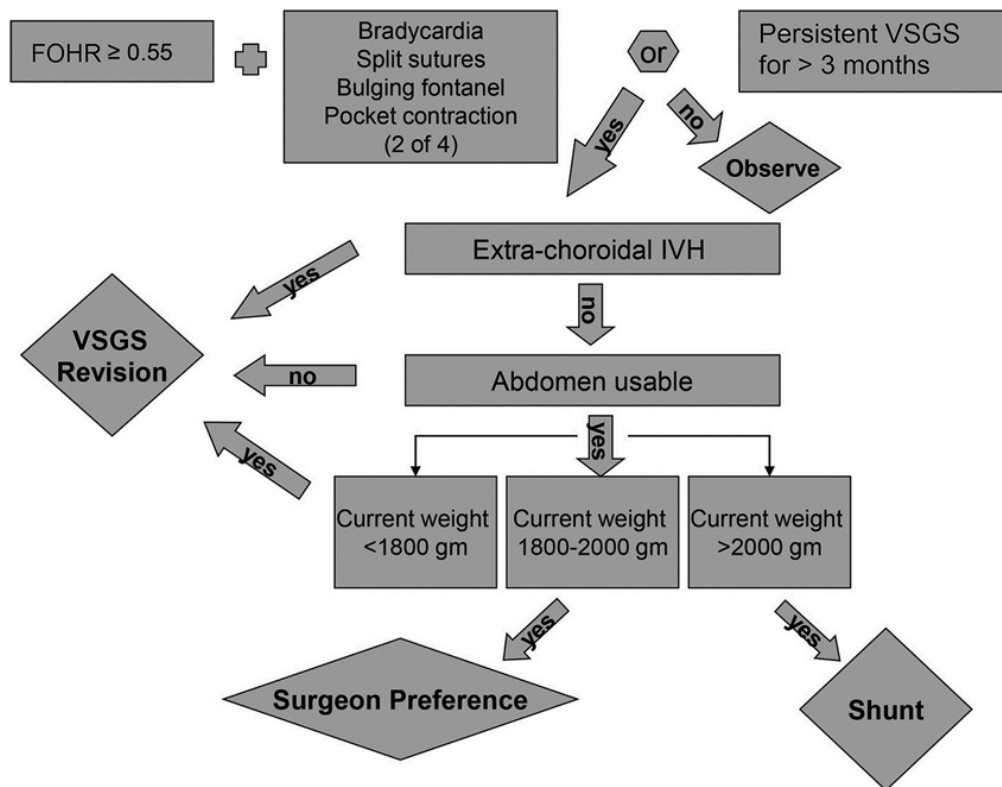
FOHR ≥ 0.55

Bradycardia
Split sutures
Bulging fontanel
Pocket contraction
(2 of 4)

or

Persistent VSGS for > 3 months

yes

no

Observe

Extra-choroidal IVH

yes

no

VSGS Revision

no

Abdomen usable

yes

yes

Current weight <1800 gm

Current weight 1800-2000 gm

Current weight >2000 gm

yes

yes

Surgeon Preference

Shunt